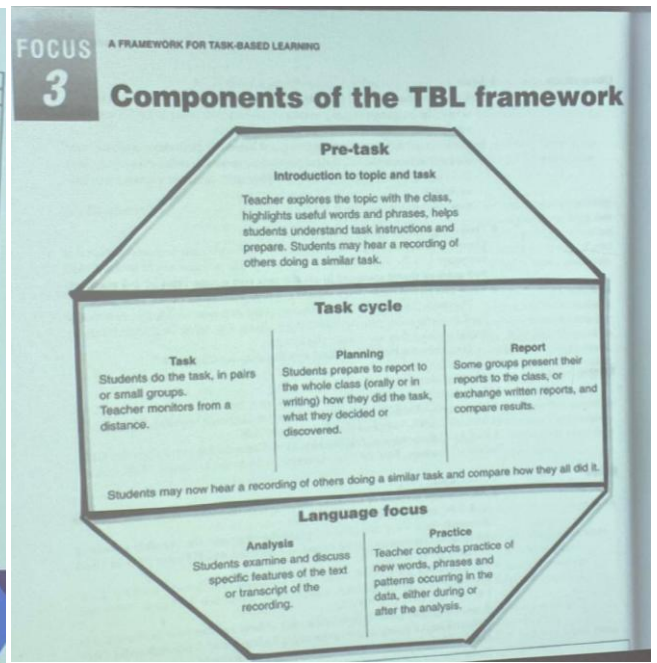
FOCUS
3
A FRAMEWORK FOR TASK-BASED LEARNING
Components of the TBL framework

Pre-task
Introduction to topic and task
Teacher explores the topic with the class, highlights useful words and phrases, helps students understand task instructions and prepare. Students may hear a recording of others doing a similar task.

Task cycle

Task
Students do the task, in pairs or small groups.
Teacher monitors from a distance.

Planning
Students prepare to report to the whole class (orally or in writing) how they did the task, what they decided or discovered.

Report
Some groups present their reports to the class, or exchange written reports, and compare results.

Students may now hear a recording of others doing a similar task and compare how they all did it.

Language focus

Analysis
Students examine and discuss specific features of the text or transcript of the recording.

Practice
Teacher conducts practice of new words, phrases and patterns occurring in the data, either during or after the analysis.